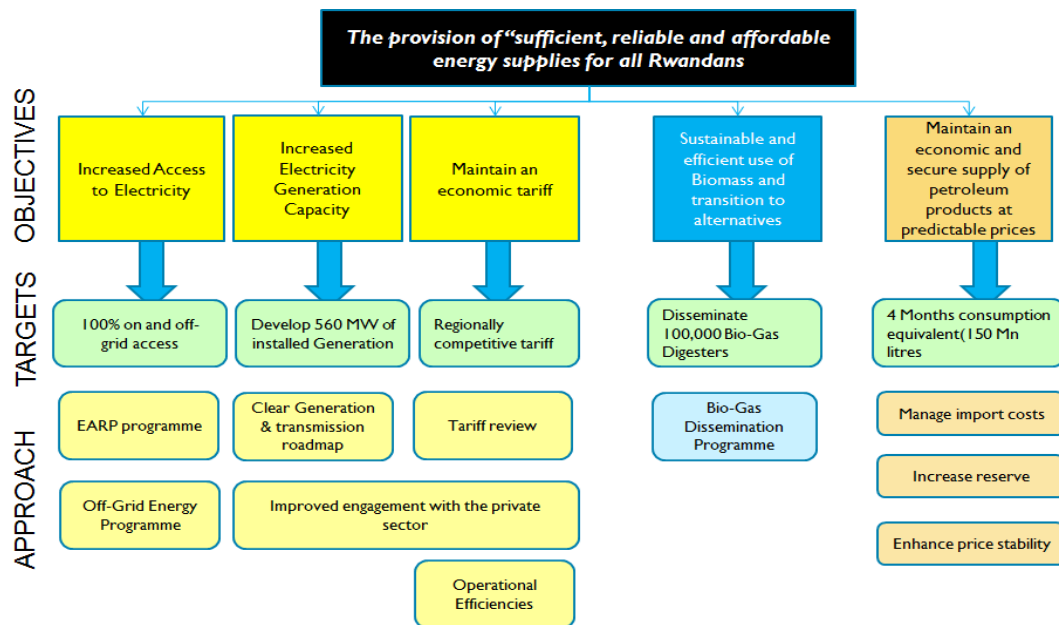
The provision of "sufficient, reliable and affordable energy supplies for all Rwandans

OBJECTIVES

Increased Access to Electricity

Increased Electricity Generation Capacity

Maintain an economic tariff

Sustainable and efficient use of Biomass and transition to alternatives

Maintain an economic and secure supply of petroleum products at predictable prices

TARGETS

100% on and off-grid access

Develop 560 MW of installed Generation

Regionally competitive tariff

Disseminate 100,000 Bio-Gas Digesters

4 Months consumption equivalent(150 Mn litres

APPROACH

EARP programme

Clear Generation & transmission roadmap

Tariff review

Bio-Gas Dissemination Programme

Manage import costs

Off-Grid Energy Programme

Improved engagement with the private sector

Increase reserve

Enhance price stability

Operational Efficiencies